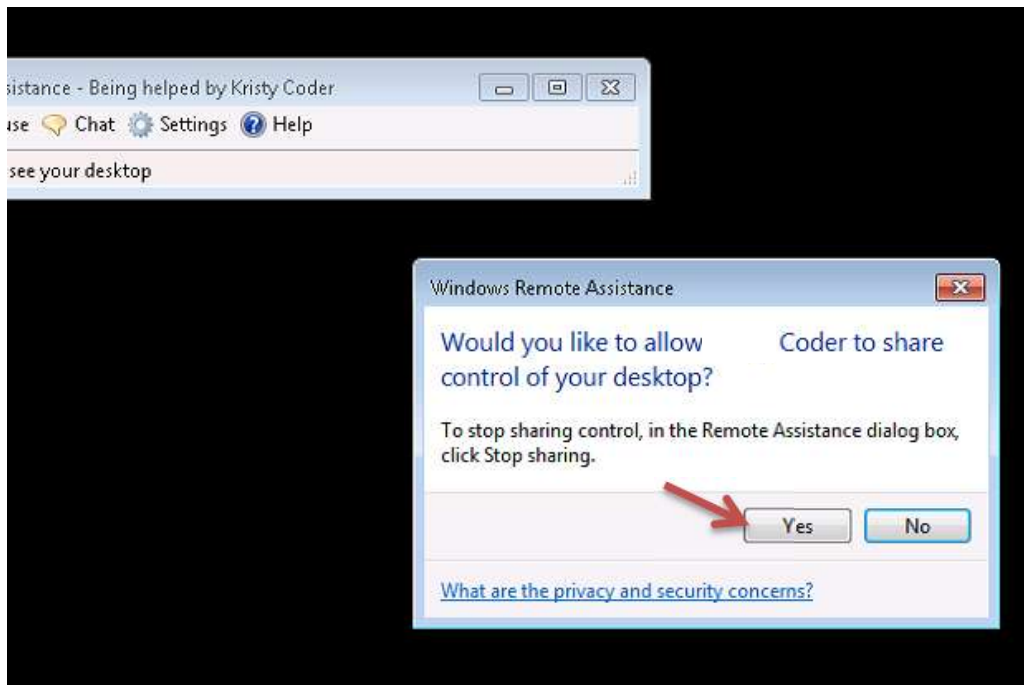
sistance - Being helped by Kristy Coder

use Chat Settings Help

see your desktop

Windows Remote Assistance

Would you like to allow Coder to share control of your desktop?

To stop sharing control, in the Remote Assistance dialog box, click Stop sharing.

Yes No

What are the privacy and security concerns?